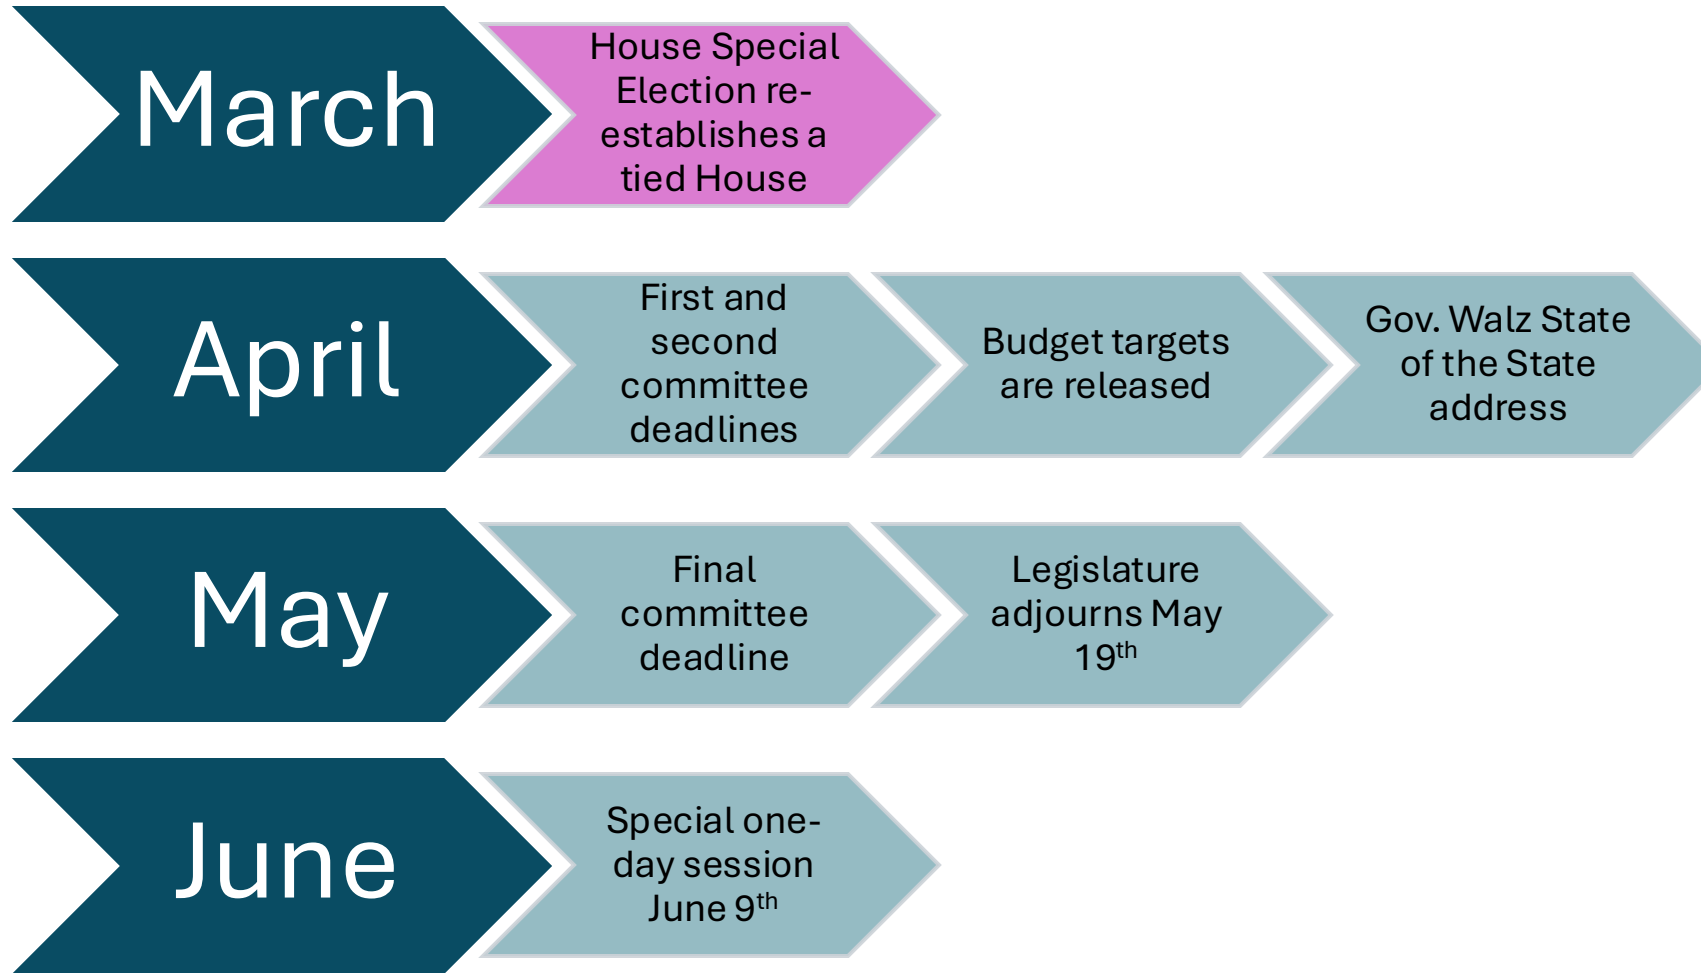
March

House Special Election re-establishes a tied House

April

First and second committee deadlines

Budget targets are released

Gov. Walz State of the State address

May

Final committee deadline

Legislature adjourns May 19$^{th}$

June

Special one-day session June 9$^{th}$